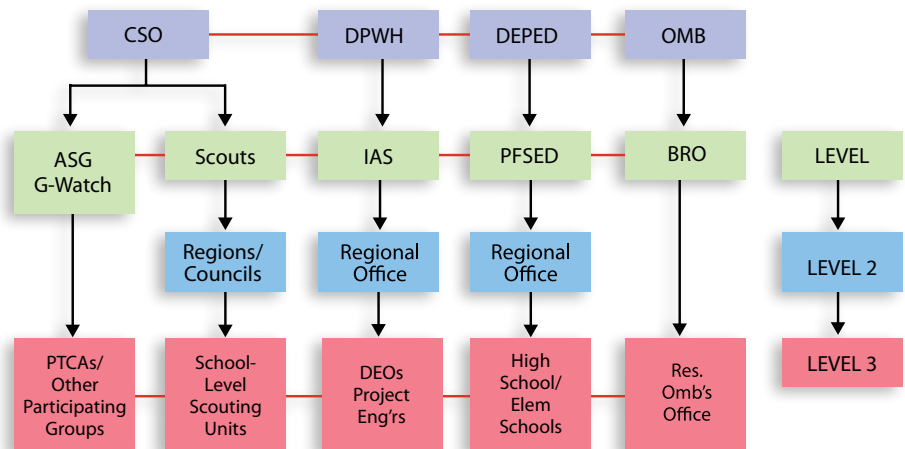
CSO

DPWH

DEPED

OMB

ASG G-Watch

Scouts

IAS

PFSED

BRO

LEVEL

Regions/ Councils

Regional Office

Regional Office

LEVEL 2

PTCAs/ Other Participating Groups

School-Level Scouting Units

DEOs Project Eng'rs

High School/ Elem Schools

Res. Omb's Office

LEVEL 3